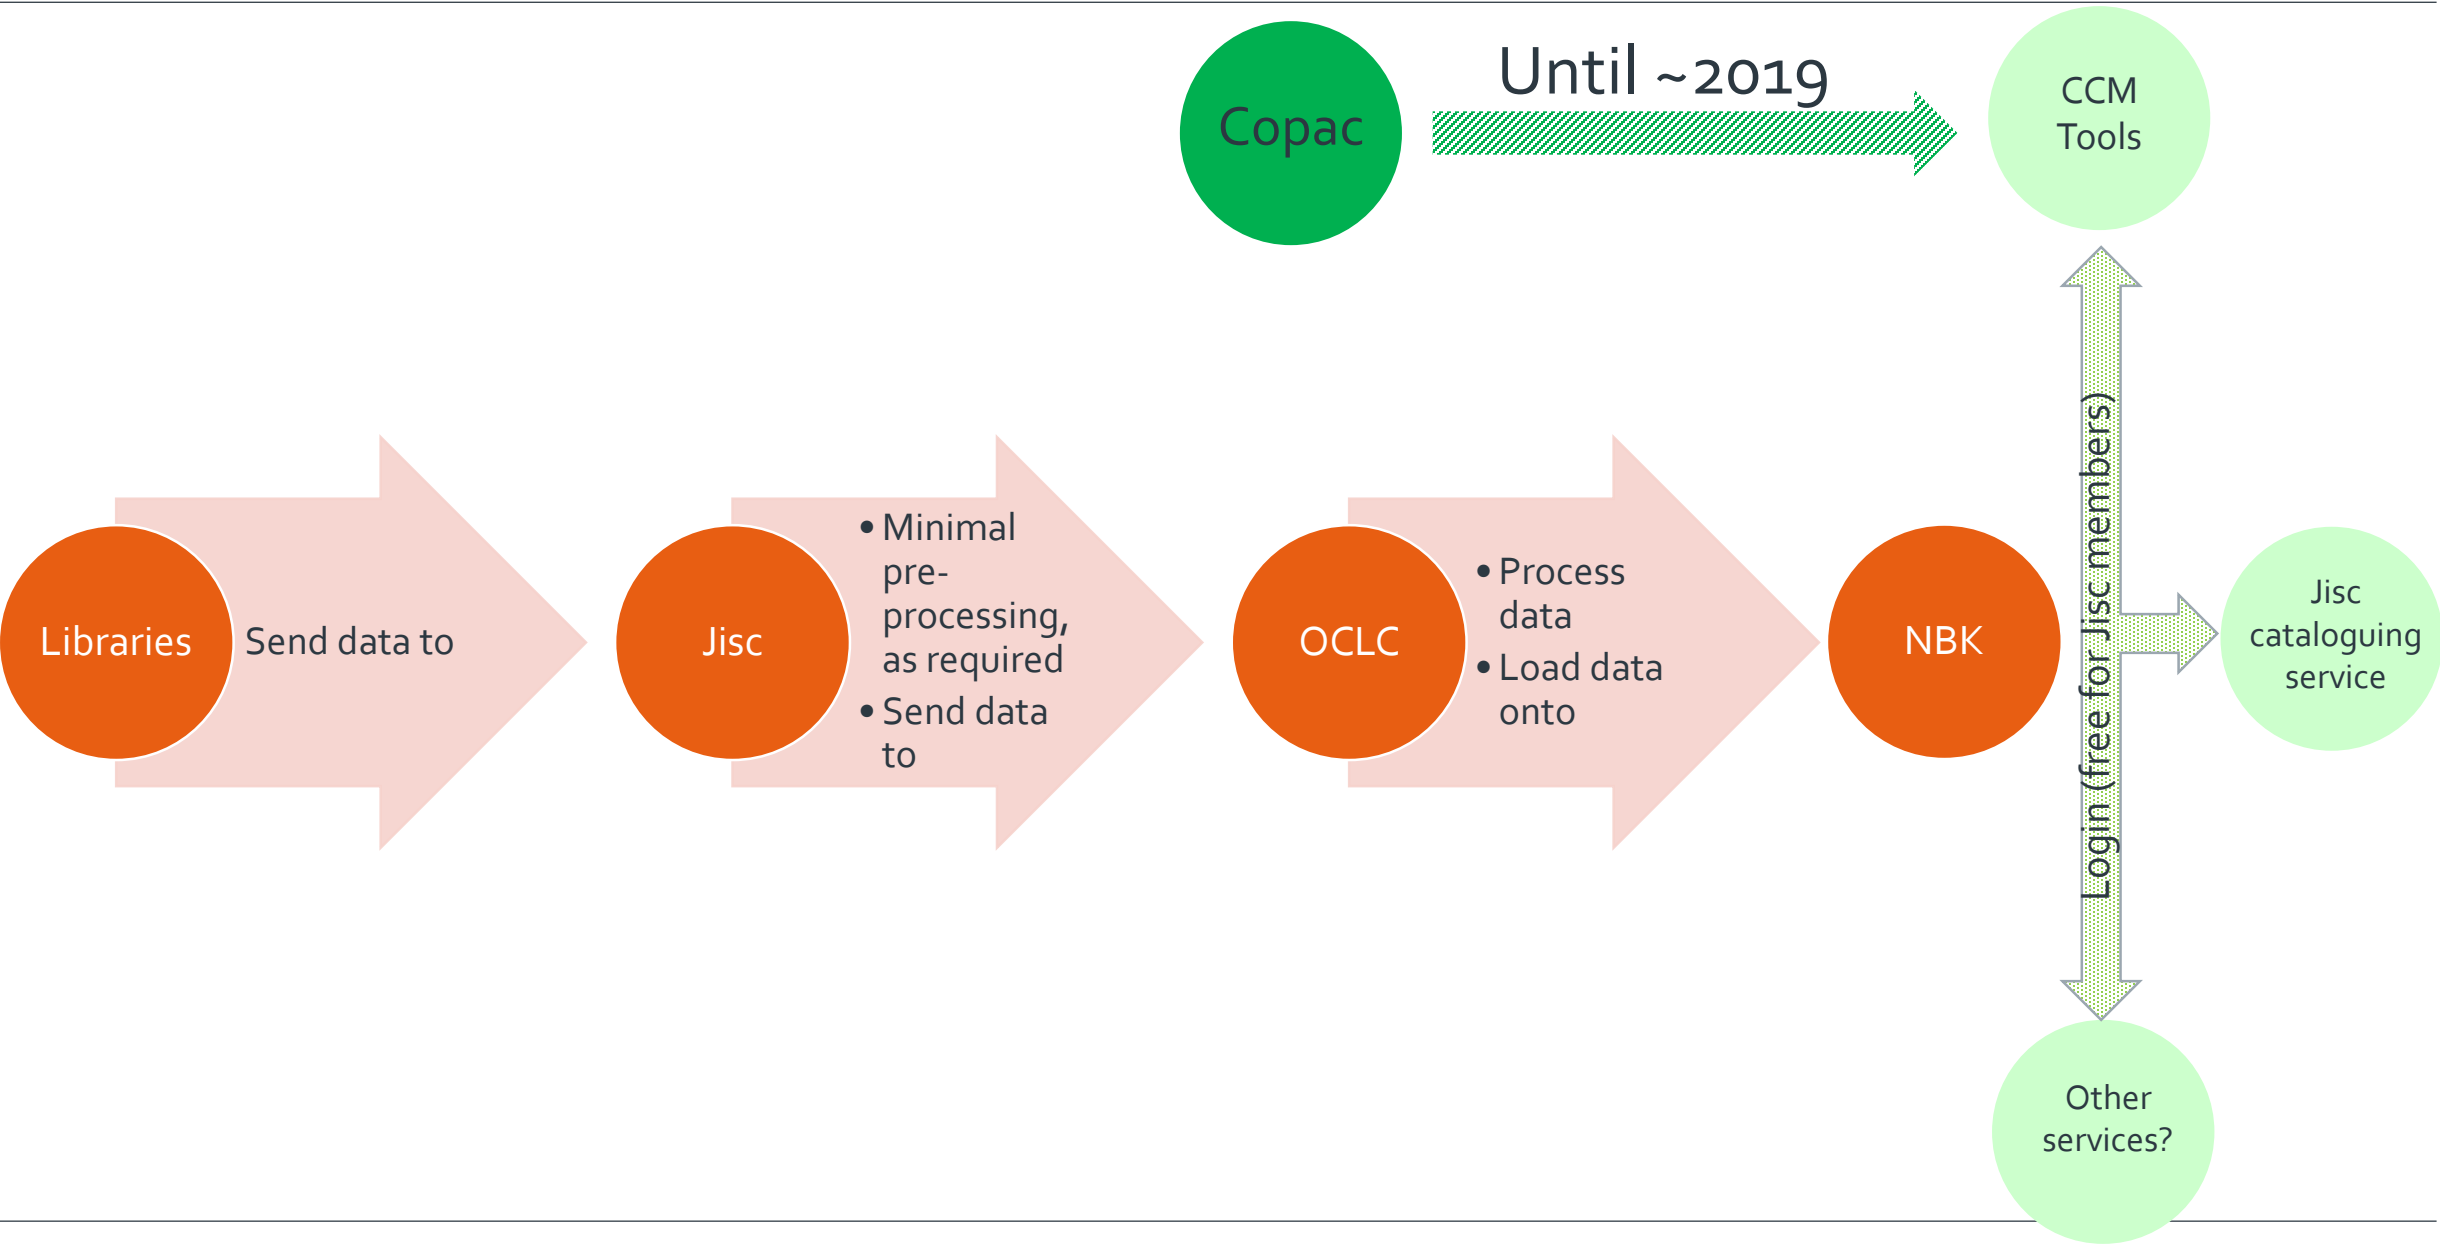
Copac

Until ~2019

CCM Tools

Libraries

Send data to

Jisc

• Minimal pre-processing, as required
• Send data to

OCLC

• Process data
• Load data onto

NBK

Login (free for Jisc members)

Jisc cataloguing service

Other services?